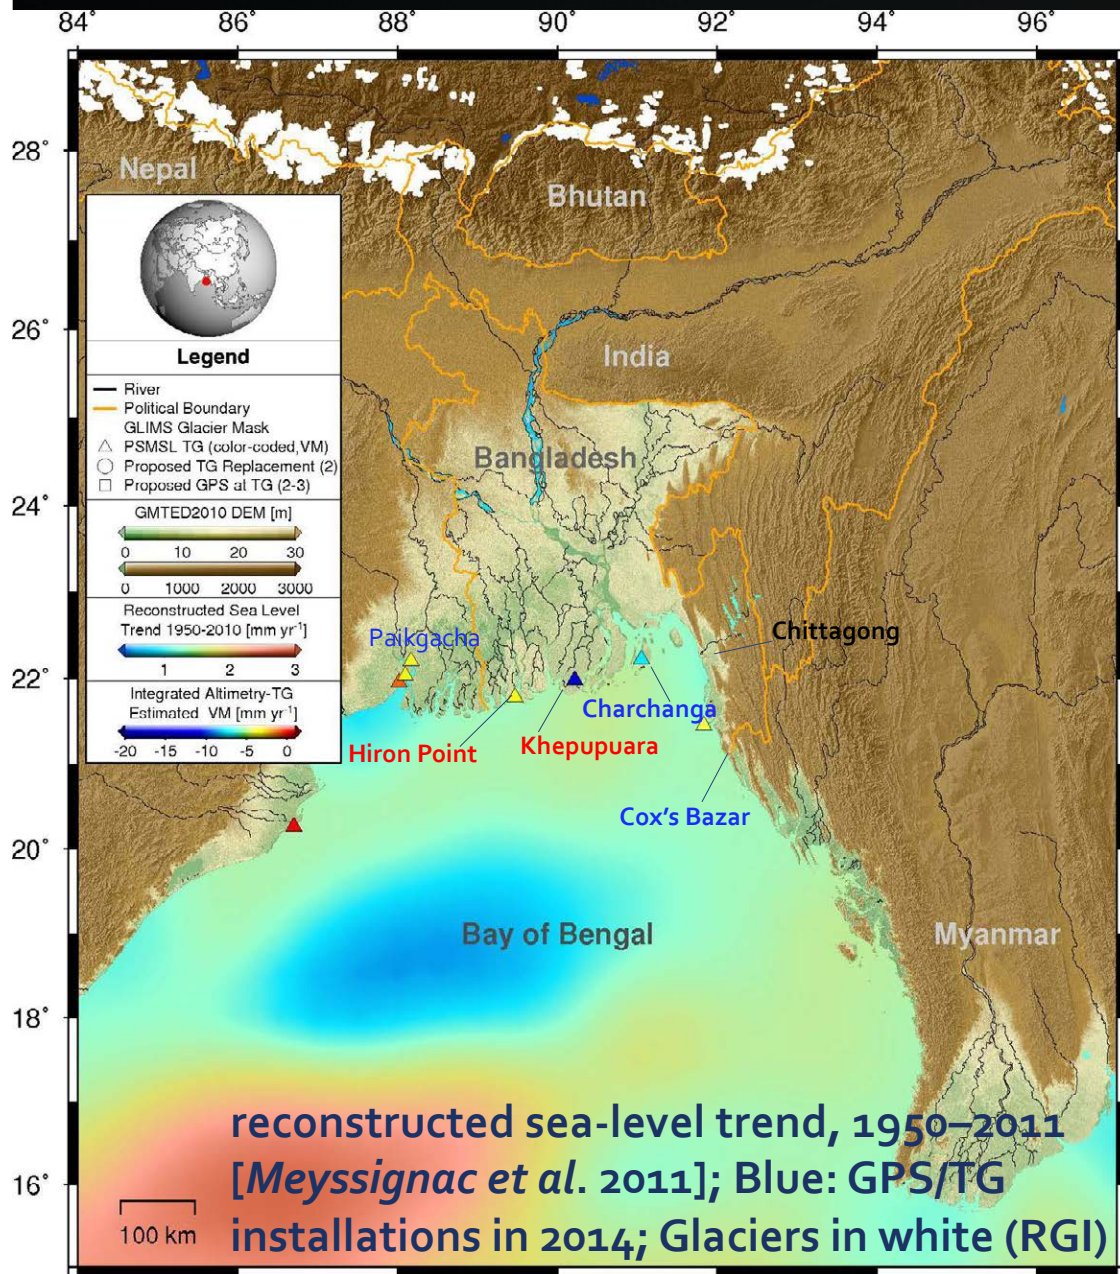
84° 86° 88° 90° 92° 94° 96°

28°
26°
24°
22°
20°
18°
16°

Nepal
Bhutan
India
Bangladesh
Myanmar
Bay of Bengal

Legend
River
Political Boundary
GLIMS Glacier Mask
PSMSL TG (color-coded,VM)
Proposed TG Replacement (2)
Proposed GPS at TG (2-3)

GMTED2010 DEM [m]
0 10 20 30
0 1000 2000 3000

Reconstructed Sea Level Trend 1950-2010 [mm yr$^{-1}$]
1 2 3

Integrated Altimetry-TG Estimated VM [mm yr$^{-1}$]
-20 -15 -10 -5 0

Paikgacha
Chittagong
Charchanga
Hiron Point
Khepupuara
Cox's Bazar

100 km

reconstructed sea-level trend, 1950–2011 [*Meyssignac et al*. 2011]; Blue: GPS/TG installations in 2014; Glaciers in white (RGI)